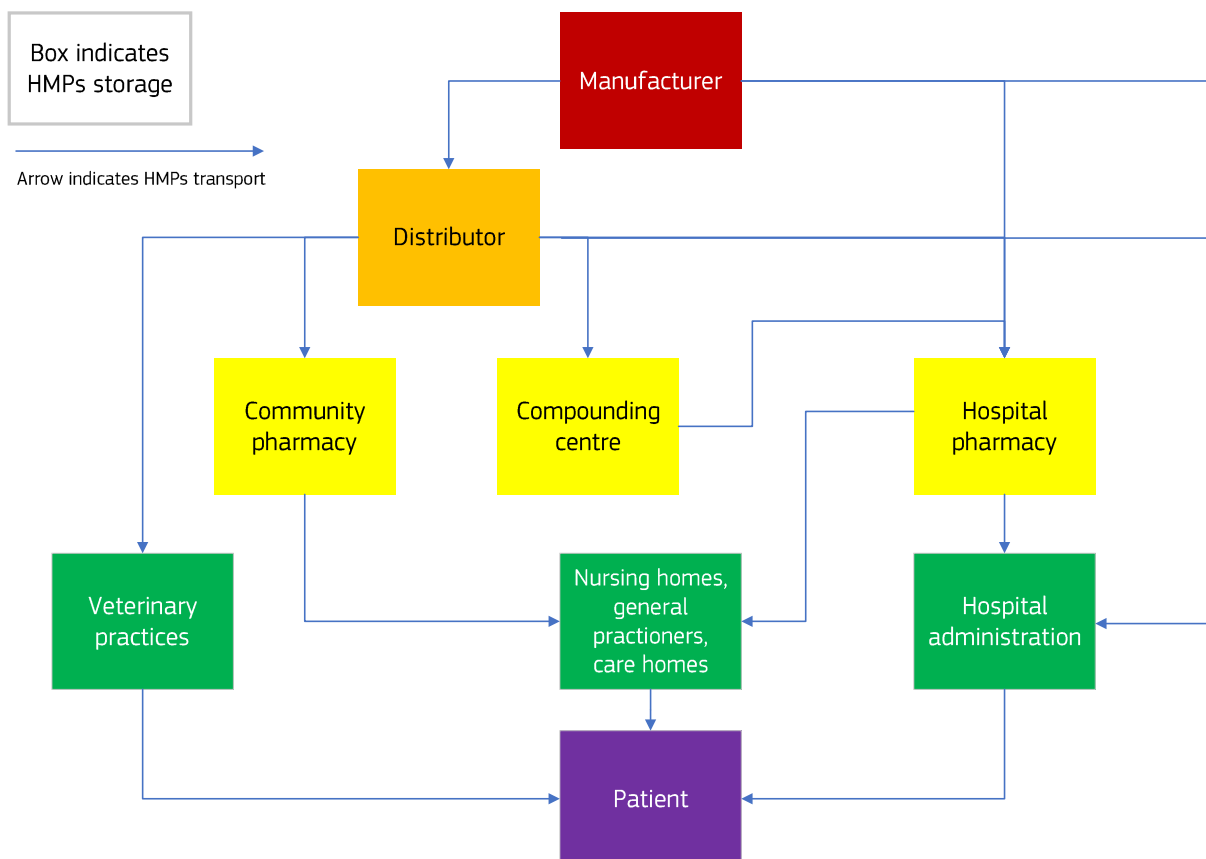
Box indicates HMPs storage

Arrow indicates HMPs transport

Manufacturer

Distributor

Community pharmacy

Compounding centre

Hospital pharmacy

Veterinary practices

Nursing homes, general practioners, care homes

Hospital administration

Patient